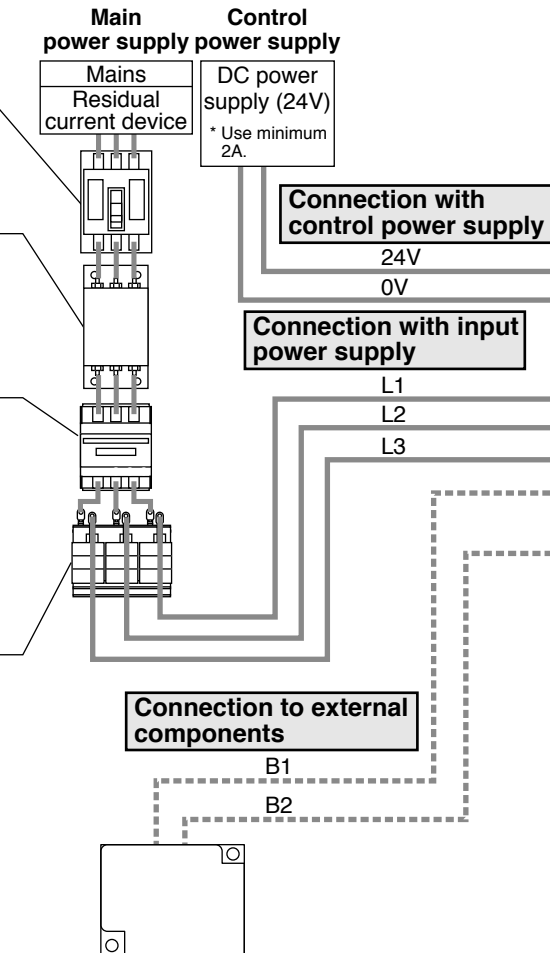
Main power supply

Control power supply

Mains

Residual current device

DC power supply (24V)

* Use minimum 2A.

Connection with control power supply

24V

0V

Connection with input power supply

L1

L2

L3

Connection to external components

B1

B2